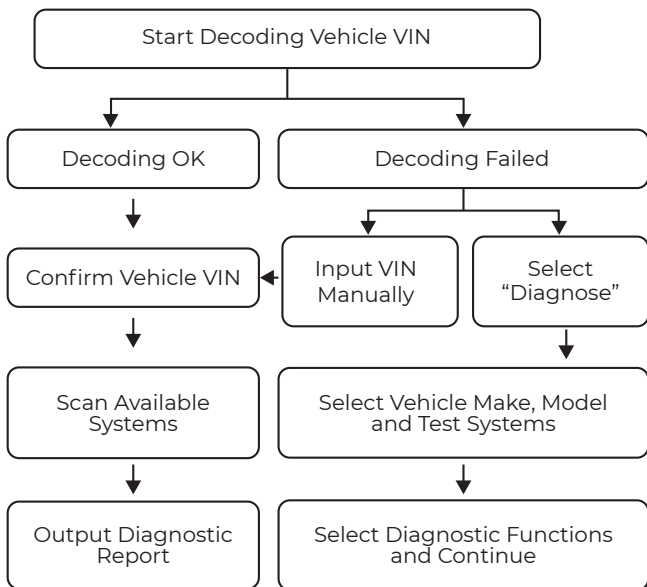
Start Decoding Vehicle VIN

Decoding OK

Decoding Failed

Confirm Vehicle VIN

Input VIN Manually

Select "Diagnose"

Scan Available Systems

Select Vehicle Make, Model and Test Systems

Output Diagnostic Report

Select Diagnostic Functions and Continue